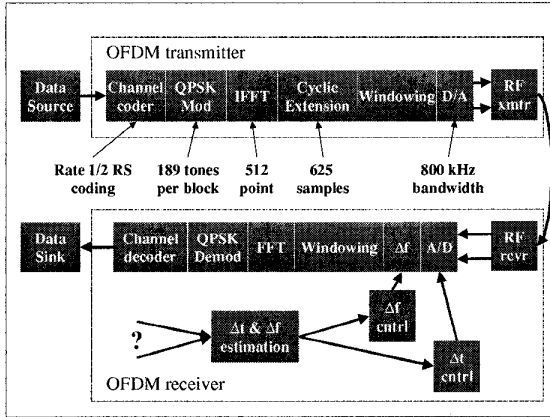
OFDM transmitter

Data Source

Channel coder

QPSK Mod

IFFT

Cyclic Extension

Windowing

D/A

RF xmtr

Rate 1/2 RS coding

189 tones per block

512 point

625 samples

800 kHz bandwidth

Data Sink

Channel decoder

QPSK Demod

FFT

Windowing

$\Delta f$

A/D

RF rcvr

$\Delta f$ cntrl

?

$\Delta t$ & $\Delta f$ estimation

$\Delta t$ cntrl

OFDM receiver